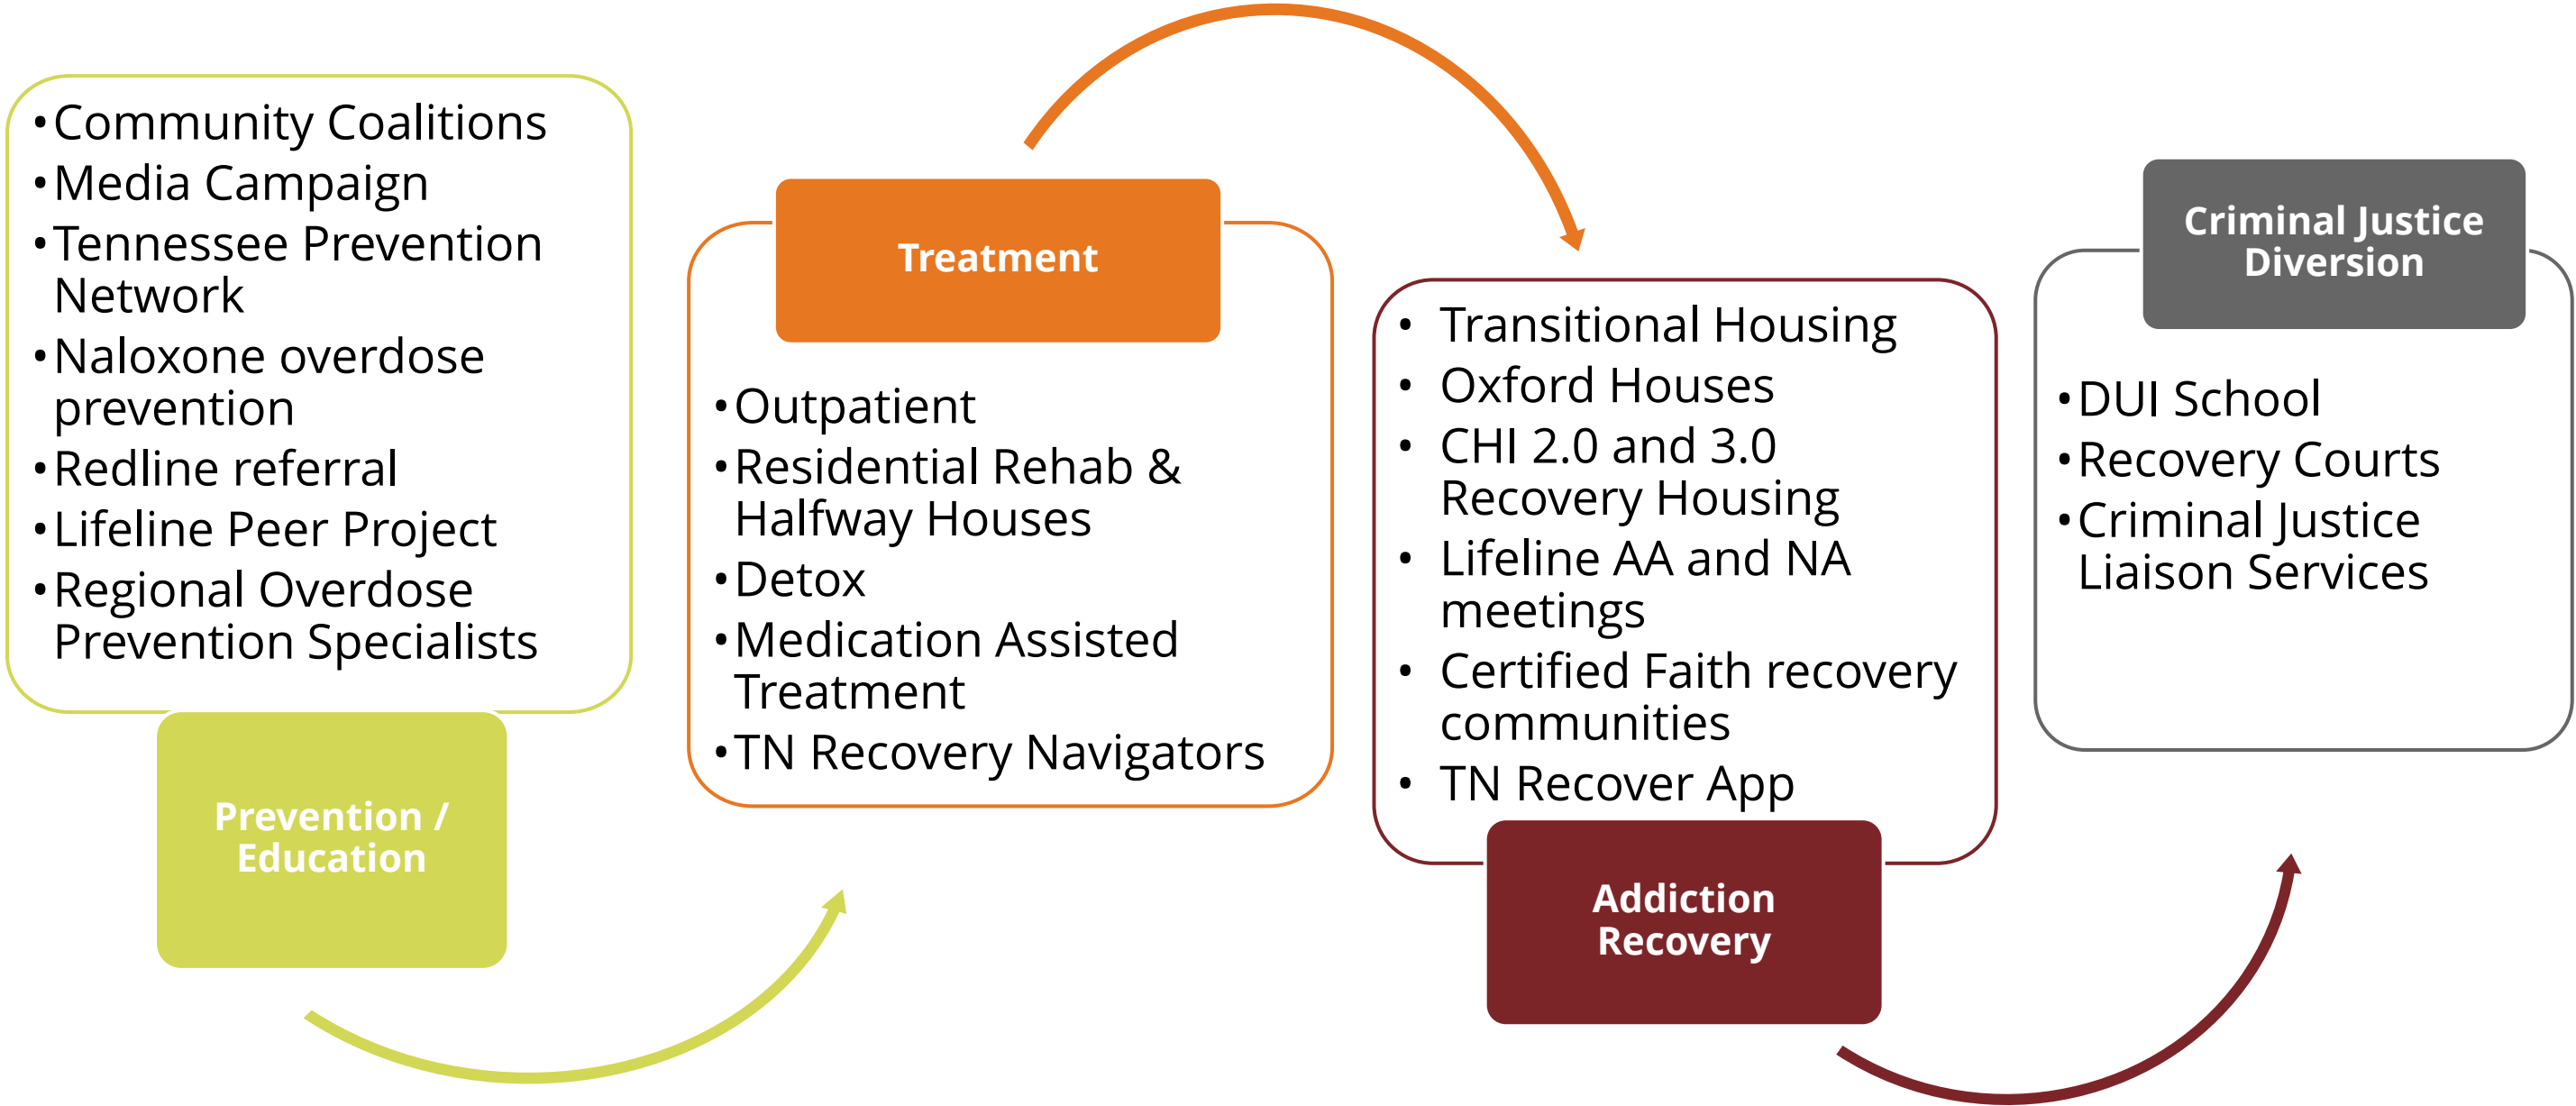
- Community Coalitions
- Media Campaign
- Tennessee Prevention Network
- Naloxone overdose prevention
- Redline referral
- Lifeline Peer Project
- Regional Overdose Prevention Specialists

Prevention / Education

Treatment

- Outpatient
- Residential Rehab & Halfway Houses
- Detox
- Medication Assisted Treatment
- TN Recovery Navigators

- Transitional Housing
- Oxford Houses
- CHI 2.0 and 3.0 Recovery Housing
- Lifeline AA and NA meetings
- Certified Faith recovery communities
- TN Recover App

Addiction Recovery

Criminal Justice Diversion

- DUI School
- Recovery Courts
- Criminal Justice Liaison Services